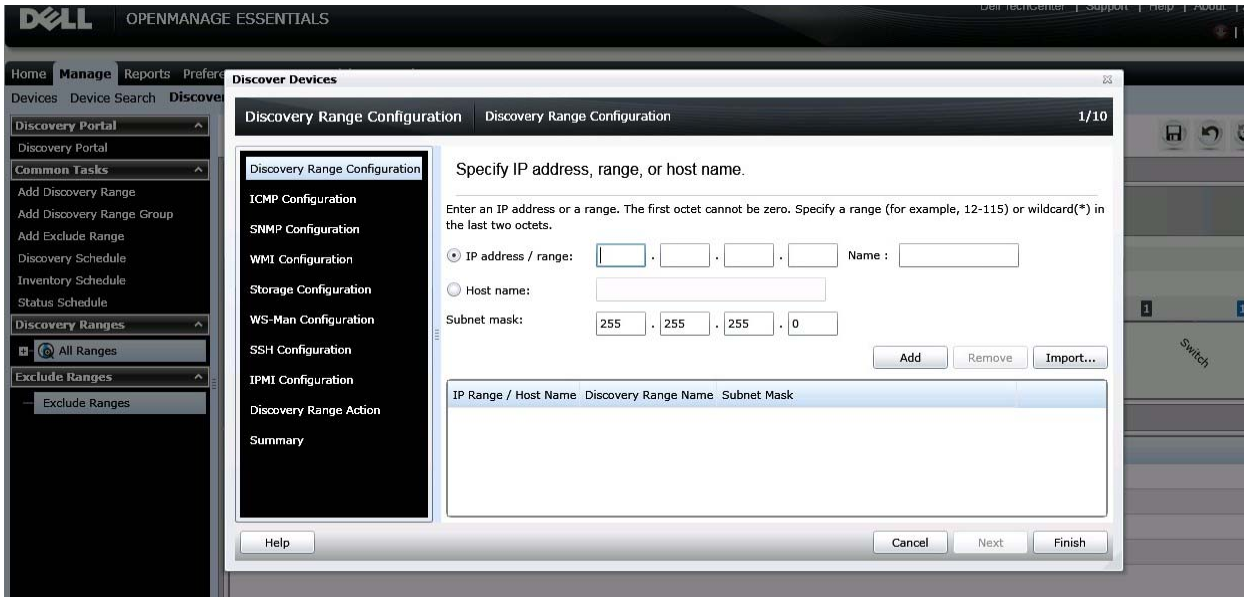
DELL OPENMANAGE ESSENTIALS

Dell TechCenter | Support | Help | About |

Home Manage Reports Prefere

Devices Device Search Discove

Discovery Portal
Discovery Portal
Common Tasks
Add Discovery Range
Add Discovery Range Group
Add Exclude Range
Discovery Schedule
Inventory Schedule
Status Schedule
Discovery Ranges
All Ranges
Exclude Ranges
Exclude Ranges

Discover Devices

Discovery Range Configuration | Discovery Range Configuration 1/10

Discovery Range Configuration
ICMP Configuration
SNMP Configuration
WMI Configuration
Storage Configuration
WS-Man Configuration
SSH Configuration
IPMI Configuration
Discovery Range Action
Summary

Specify IP address, range, or host name.

Enter an IP address or a range. The first octet cannot be zero. Specify a range (for example, 12-115) or wildcard(*) in the last two octets.

IP address / range: . . . Name :

Host name:

Subnet mask: 255 . 255 . 255 . 0

Add Remove Import...

| IP Range / Host Name | Discovery Range Name | Subnet Mask |
|---|---|---|

Help Cancel Next Finish

Switch